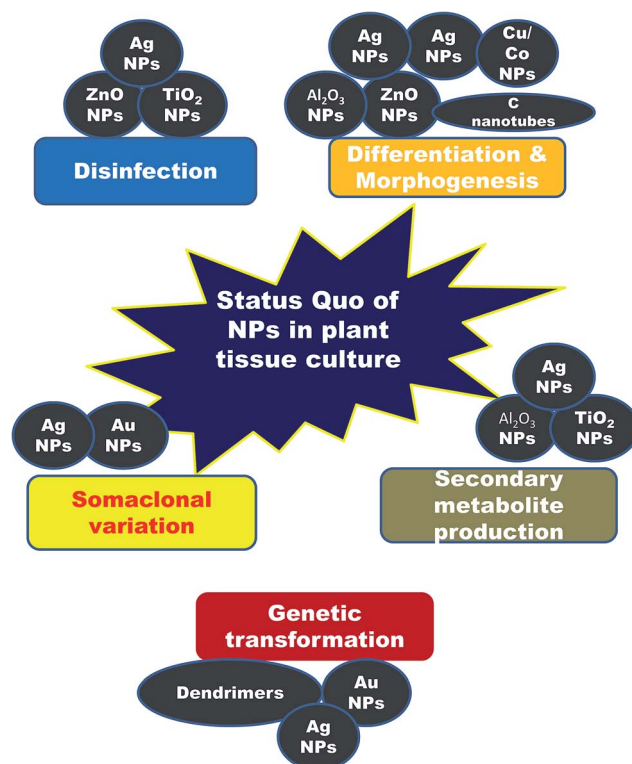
Ag NPs

ZnO NPs

$TiO_2$ NPs

Disinfection

Ag NPs

Ag NPs

Cu/ Co NPs

$Al_2O_3$ NPs

ZnO NPs

C nanotubes

Differentiation & Morphogenesis

Status Quo of NPs in plant tissue culture

Ag NPs

Au NPs

Somaclonal variation

Ag NPs

$Al_2O_3$ NPs

$TiO_2$ NPs

Secondary metabolite production

Genetic transformation

Dendrimers

Au NPs

Ag NPs